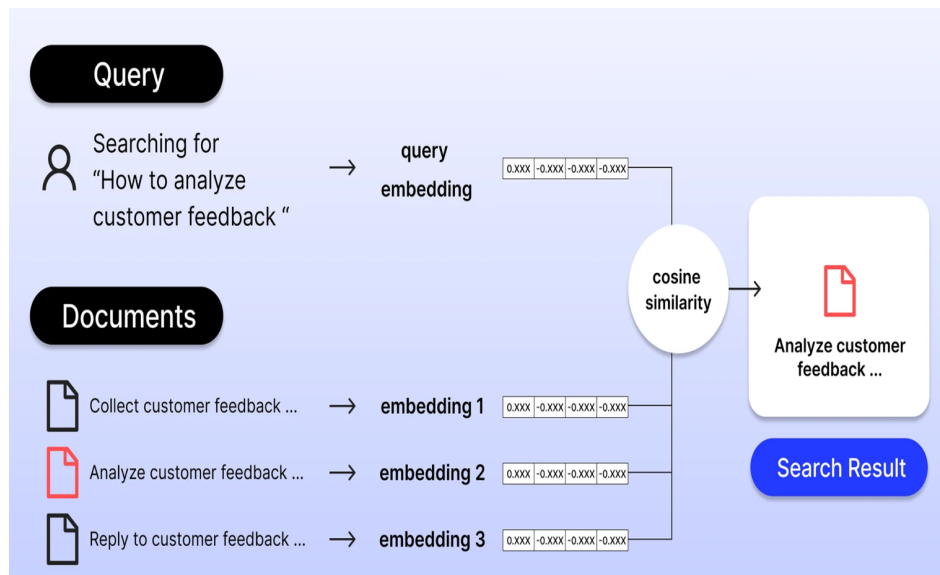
Query

Searching for "How to analyze customer feedback "

→ query embedding

| 0.xxx | -0.xxx | -0.xxx | -0.xxx |
|---|---|---|---|

Documents

Collect customer feedback ... → embedding 1

| 0.xxx | -0.xxx | -0.xxx | -0.xxx |
|---|---|---|---|

Analyze customer feedback ... → embedding 2

| 0.xxx | -0.xxx | -0.xxx | -0.xxx |
|---|---|---|---|

Reply to customer feedback ... → embedding 3

| 0.xxx | -0.xxx | -0.xxx | -0.xxx |
|---|---|---|---|

cosine similarity

Analyze customer feedback ...

Search Result